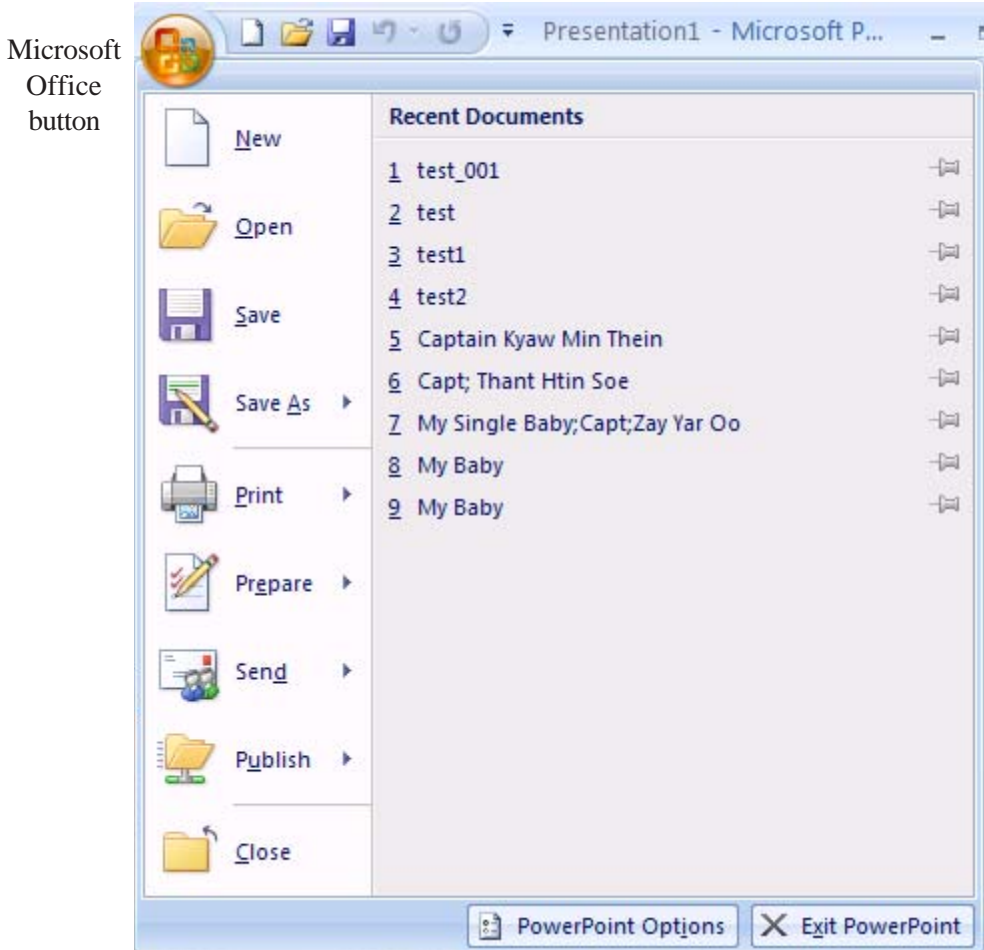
Microsoft Office button

Presentation1 - Microsoft P...

New

Open

Save

Save As

Print

Prepare

Send

Publish

Close

Recent Documents

1 test_001

2 test

3 test1

4 test2

5 Captain Kyaw Min Thein

6 Capt; Thant Htin Soe

7 My Single Baby;Capt;Zay Yar Oo

8 My Baby

9 My Baby

PowerPoint Options

Exit PowerPoint